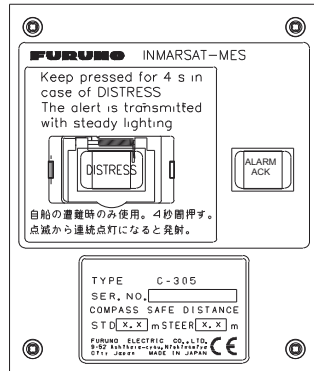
FURUNO INMARSAT-MES

Keep pressed for 4 s in case of DISTRESS
The alert is transmitted with steady lighting

DISTRESS

ALARM ACK

自船の遭難時のみ使用。4秒間押す。
点滅から連続点灯になると発射。

TYPE C-305
SER. NO.
COMPASS SAFE DISTANCE
STD X.X m STEER X.X m
FURUNO ELECTRIC CO.,LTD.
9-52 Ashihara-cho, Nishinomiya City, Japan
MADE IN JAPAN
CE